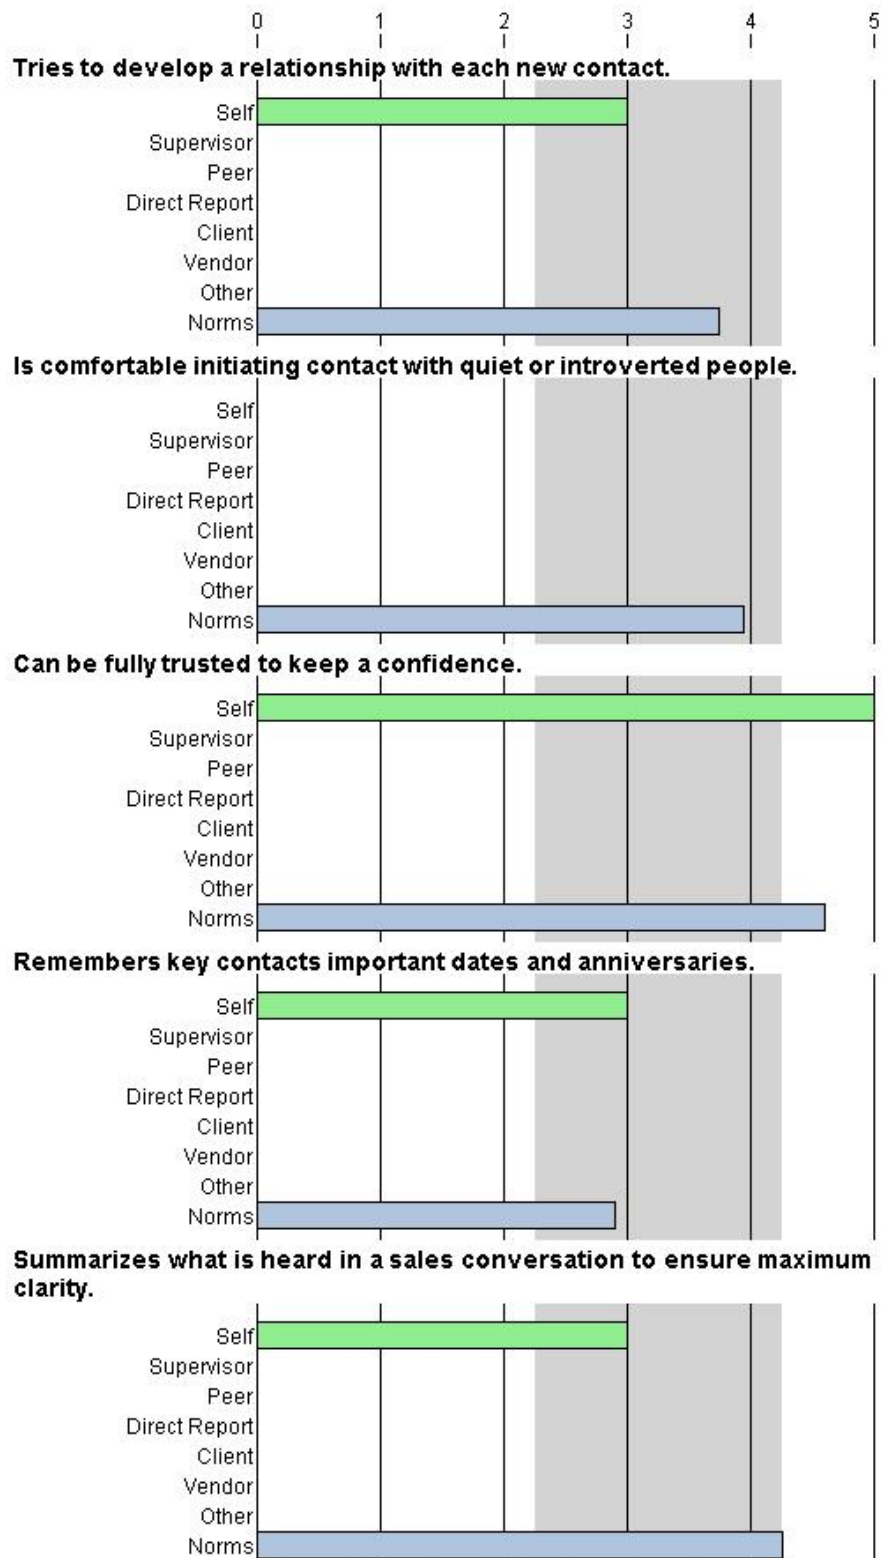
0 1 2 3 4 5

Tries to develop a relationship with each new contact.

Self
Supervisor
Peer
Direct Report
Client
Vendor
Other
Norms

Is comfortable initiating contact with quiet or introverted people.

Self
Supervisor
Peer
Direct Report
Client
Vendor
Other
Norms

Can be fully trusted to keep a confidence.

Self
Supervisor
Peer
Direct Report
Client
Vendor
Other
Norms

Remembers key contacts important dates and anniversaries.

Self
Supervisor
Peer
Direct Report
Client
Vendor
Other
Norms

Summarizes what is heard in a sales conversation to ensure maximum clarity.

Self
Supervisor
Peer
Direct Report
Client
Vendor
Other
Norms